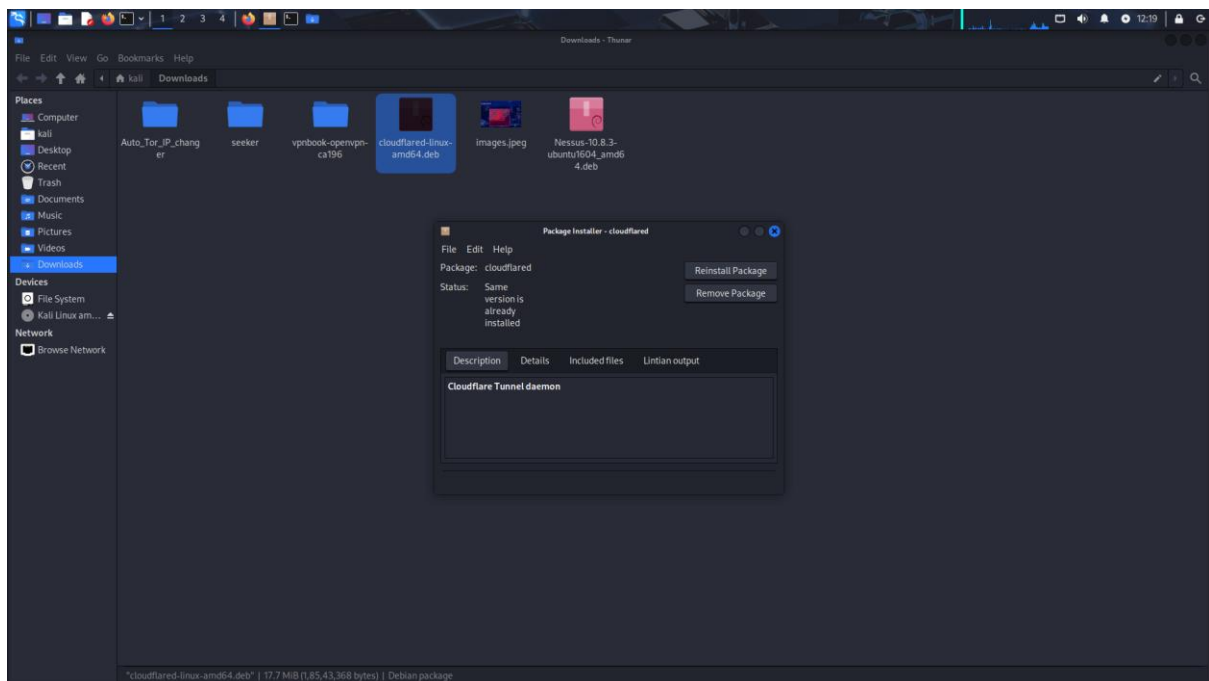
1 2 3 4

12:19

Downloads - Thunar

File Edit View Go Bookmarks Help

kali Downloads

Places
Computer
kali
Desktop
Recent
Trash
Documents
Music
Pictures
Videos
Downloads
Devices
File System
Kali Linux am...
Network
Browse Network

Auto_Tor_IP_changer
seeker
vpnbook-openvpn-ca196
cloudflared-linux-amd64.deb
images.jpeg
Nessus-10.8.3-ubuntu1604_amd64.deb

Package Installer - cloudflared

File Edit Help

Package: cloudflared

Status: Same version is already installed

Reinstall Package

Remove Package

Description Details Included files Lintian output

Cloudflare Tunnel daemon

"cloudflared-linux-amd64.deb" | 17.7 MiB (1,85,43,368 bytes) | Debian package